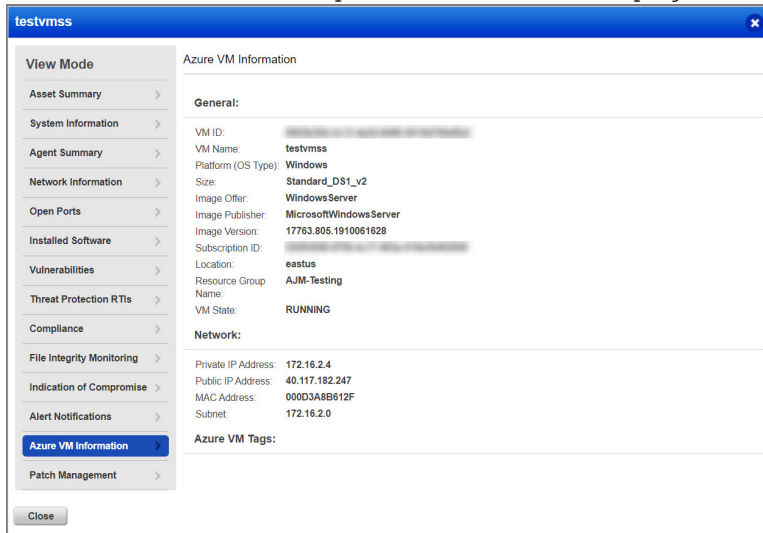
testvmss

View Mode
Asset Summary
System Information
Agent Summary
Network Information
Open Ports
Installed Software
Vulnerabilities
Threat Protection RTIs
Compliance
File Integrity Monitoring
Indication of Compromise
Alert Notifications
Azure VM Information
Patch Management

Azure VM Information

General:

| | |
|---|---|
| VM ID: | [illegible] |
| VM Name: | testvmss |
| Platform (OS Type): | Windows |
| Size: | Standard_DS1_v2 |
| Image Offer: | WindowsServer |
| Image Publisher: | MicrosoftWindowsServer |
| Image Version: | 17763.805.1910061628 |
| Subscription ID: | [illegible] |
| Location: | eastus |
| Resource Group Name: | AJM-Testing |
| VM State: | RUNNING |

Network:

| | |
|---|---|
| Private IP Address: | 172.16.2.4 |
| Public IP Address: | 40.117.182.247 |
| MAC Address: | 000D3A8B612F |
| Subnet: | 172.16.2.0 |

Azure VM Tags:

Close